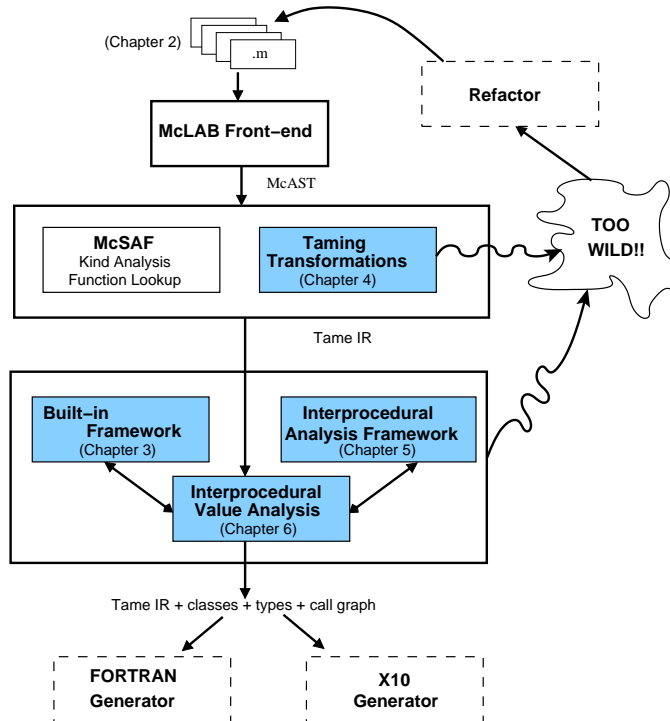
(Chapter 2)

.m

Refactor

McLAB Front−end

McAST

McSAF
Kind Analysis
Function Lookup

Taming Transformations
(Chapter 4)

TOO WILD!!

Tame IR

Built−in Framework
(Chapter 3)

Interprocedural Analysis Framework
(Chapter 5)

Interprocedural Value Analysis
(Chapter 6)

Tame IR + classes + types + call graph

FORTRAN Generator

X10 Generator